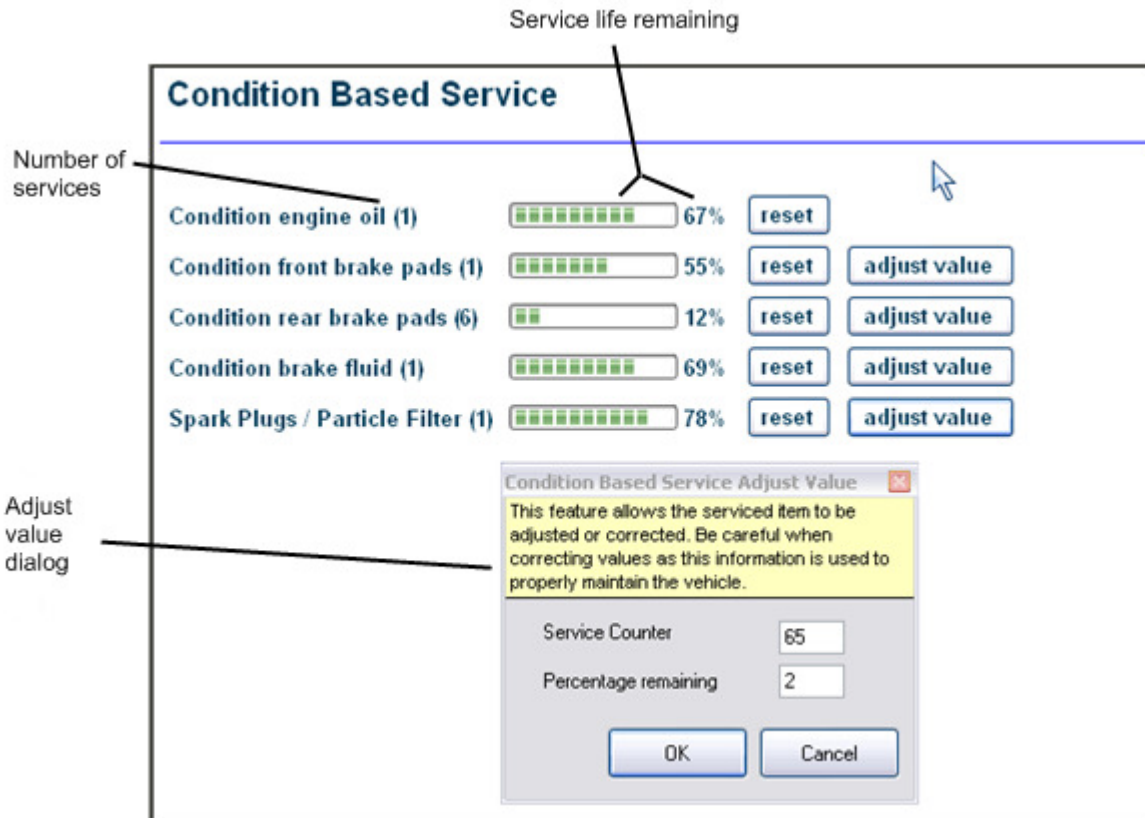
Service life remaining

Condition Based Service

Number of services

Condition engine oil (1) 67% reset

Condition front brake pads (1) 55% reset adjust value

Condition rear brake pads (6) 12% reset adjust value

Condition brake fluid (1) 69% reset adjust value

Spark Plugs / Particle Filter (1) 78% reset adjust value

Adjust value dialog

Condition Based Service Adjust Value

This feature allows the serviced item to be adjusted or corrected. Be careful when correcting values as this information is used to properly maintain the vehicle.

Service Counter 65

Percentage remaining 2

OK Cancel